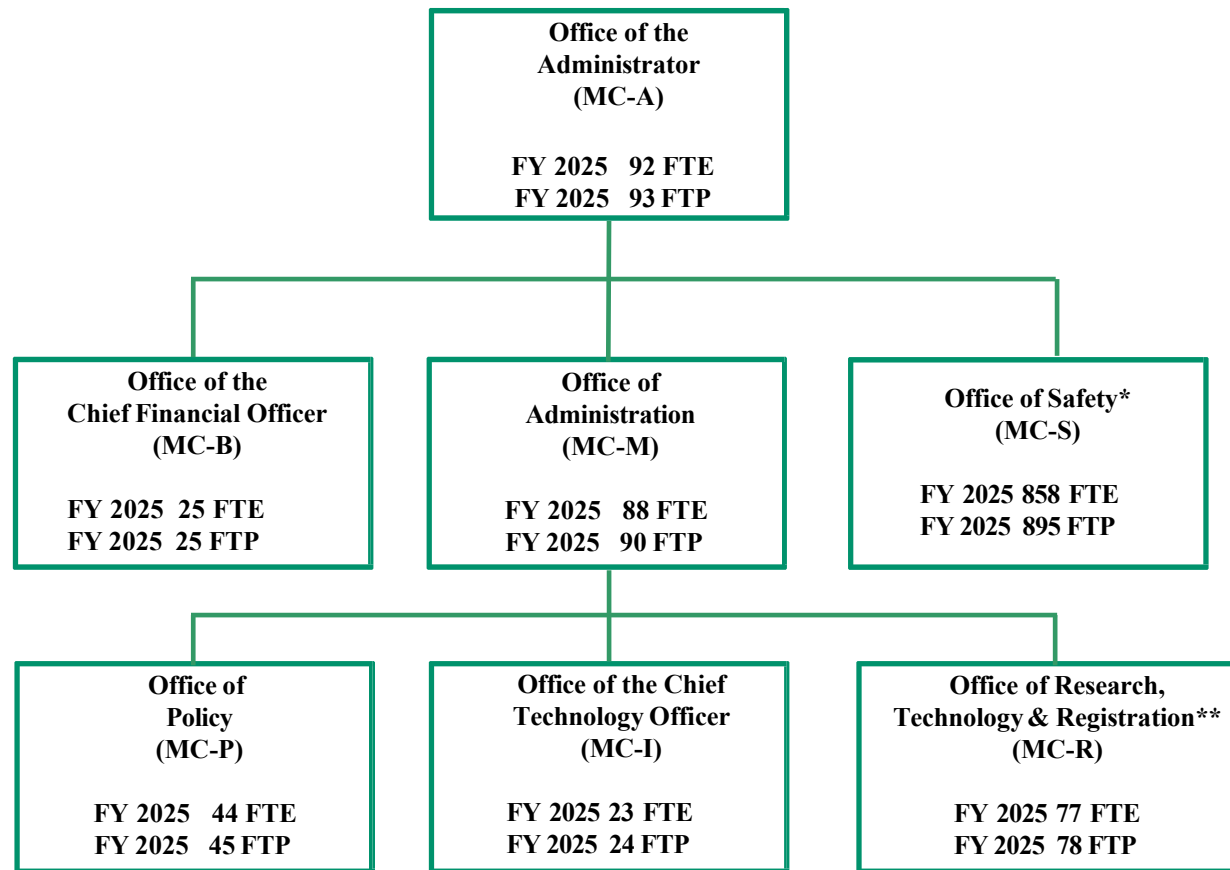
Office of the Administrator (MC-A)

FY 2025 92 FTE
FY 2025 93 FTP

Office of the Chief Financial Officer (MC-B)

FY 2025 25 FTE
FY 2025 25 FTP

Office of Administration (MC-M)

FY 2025 88 FTE
FY 2025 90 FTP

Office of Safety* (MC-S)

FY 2025 858 FTE
FY 2025 895 FTP

Office of Policy (MC-P)

FY 2025 44 FTE
FY 2025 45 FTP

Office of the Chief Technology Officer (MC-I)

FY 2025 23 FTE
FY 2025 24 FTP

Office of Research, Technology & Registration** (MC-R)

FY 2025 77 FTE
FY 2025 78 FTP